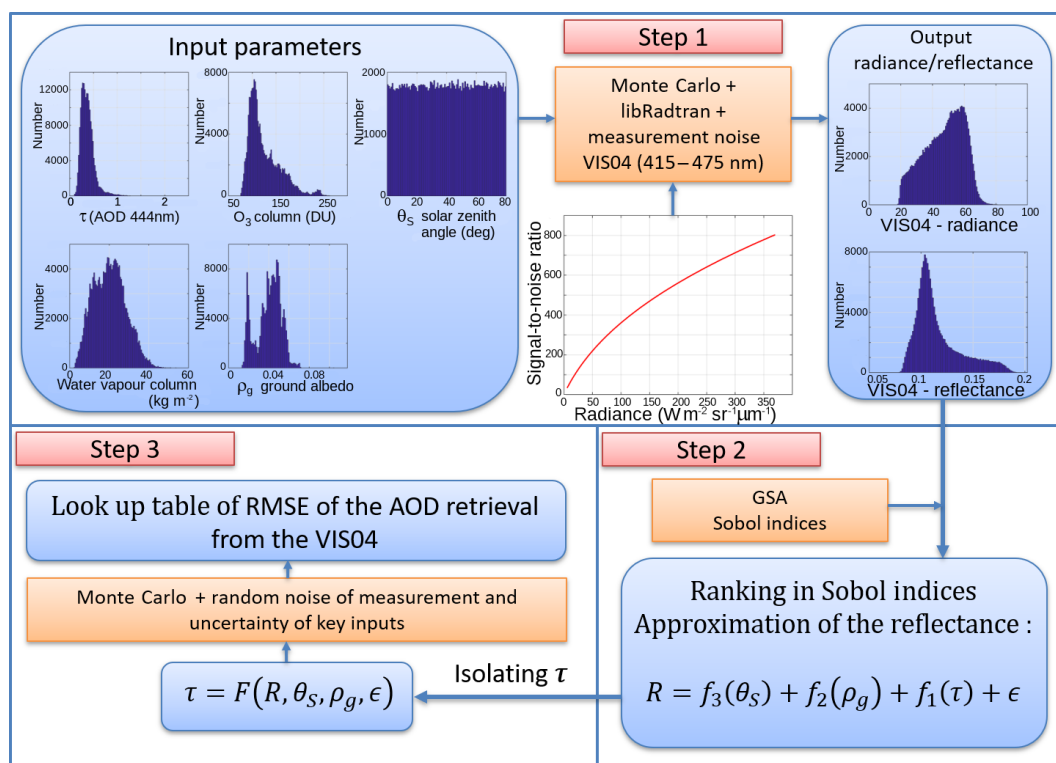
Input parameters

12000
8000
4000
0
Number
0 1 2
τ (AOD 444nm)

8000
6000
4000
2000
0
Number
50 150 250
$O_3$ column (DU)

2000
1000
0
Number
0 20 40 60 80
$\theta_S$ solar zenith angle (deg)

4000
2000
0
Number
0 20 40 60
Water vapour column (kg m$^{-2}$)

4000
2000
0
Number
0 0.04 0.08
$\rho_g$ ground albedo

Step 1

Monte Carlo + libRadtran + measurement noise VIS04 (415 – 475 nm)

Signal-to-noise ratio
800
600
400
200
0
0 50 100 150 200 250 300 350
Radiance (W m$^{-2}$ sr$^{-1}$µm$^{-1}$)

Output radiance/reflectance

4000
2000
0
Number
0 20 40 60 80 100
VIS04 - radiance

8000
4000
0
Number
0.05 0.1 0.15 0.2
VIS04 - reflectance

Step 3

Look up table of RMSE of the AOD retrieval from the VIS04

Monte Carlo + random noise of measurement and uncertainty of key inputs

$\tau = F\left(R, \theta_S, \rho_g, \epsilon\right)$

Isolating $\tau$

Step 2

GSA
Sobol indices

Ranking in Sobol indices
Approximation of the reflectance :

$R = f_3(\theta_S) + f_2\left(\rho_g\right) + f_1(\tau) + \epsilon$